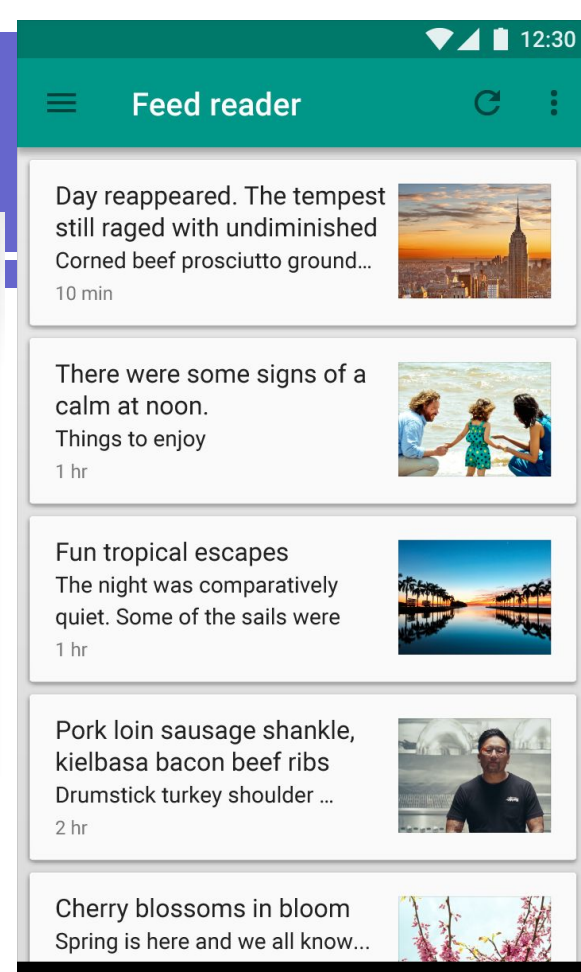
12:30

Feed reader

Day reappeared. The tempest still raged with undiminished
Corned beef prosciutto ground...
10 min

There were some signs of a calm at noon.
Things to enjoy
1 hr

Fun tropical escapes
The night was comparatively quiet. Some of the sails were
1 hr

Pork loin sausage shankle, kielbasa bacon beef ribs
Drumstick turkey shoulder ...
2 hr

Cherry blossoms in bloom
Spring is here and we all know...